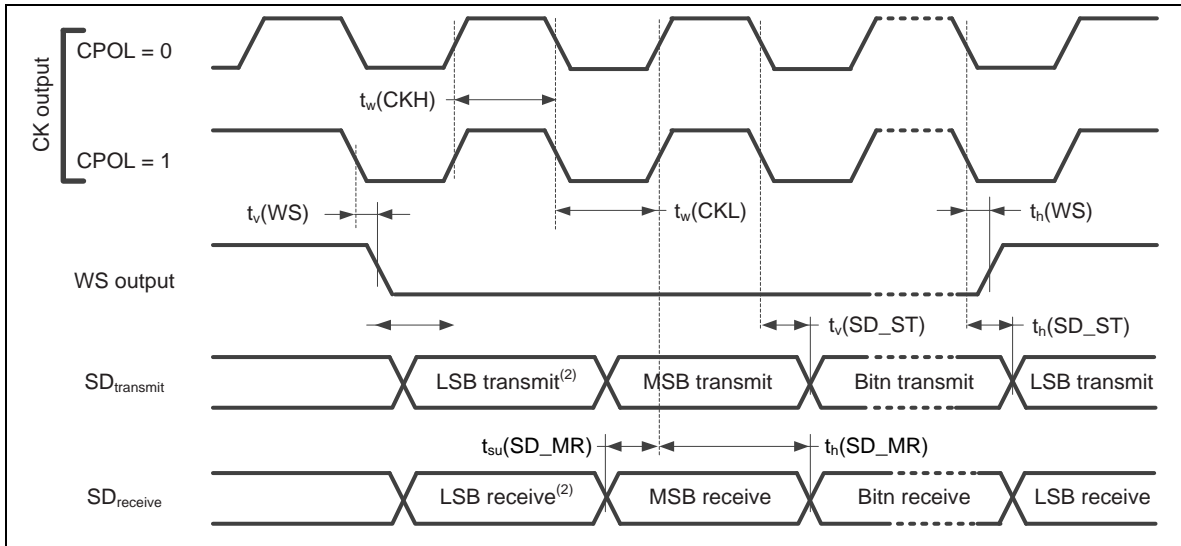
CK output

CPOL = 0

$t_w$(CKH)

CPOL = 1

$t_v$(WS)

$t_w$(CKL)

$t_h$(WS)

WS output

$t_v$(SD_ST)

$t_h$(SD_ST)

$SD_{transmit}$

LSB transmit$^{(2)}$

MSB transmit

Bitn transmit

LSB transmit

$t_{su}$(SD_MR)

$t_h$(SD_MR)

$SD_{receive}$

LSB receive$^{(2)}$

MSB receive

Bitn receive

LSB receive